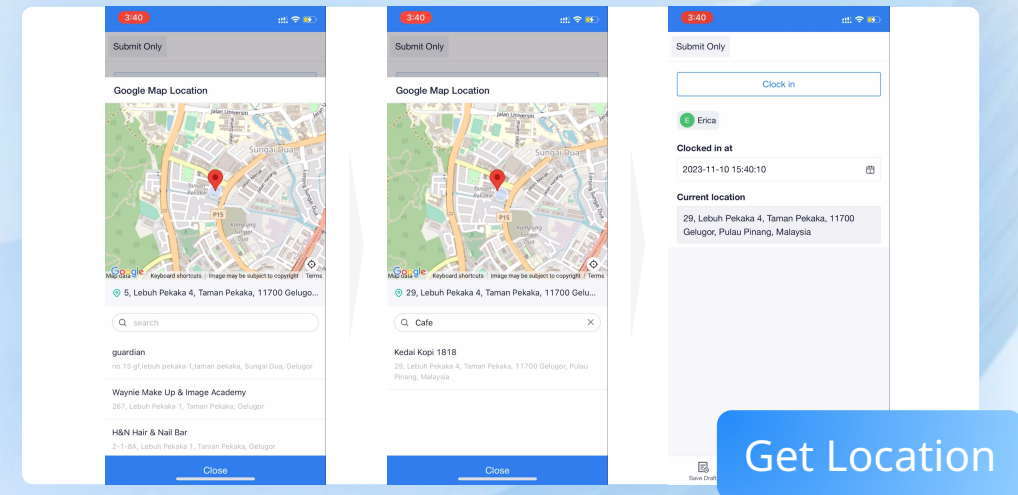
3:40

Submit Only

Google Map Location

Jalan Universiti
Sungai Dua
P15
Taman Pekaka
Kampung Sungai Dua
Lebuh Sungai Dua

Google
Map data
Keyboard shortcuts
Image may be subject to copyright
Terms

5, Lebuh Pekaka 4, Taman Pekaka, 11700 Gelugo...

search

guardian
no 15 gf,lebuh pekaka 1,taman pekaka, Sungai Dua, Gelugor

Waynie Make Up & Image Academy
267, Lebuh Pekaka 1, Taman Pekaka, Gelugor

H&N Hair & Nail Bar
2-1-8A, Lebuh Pekaka 1, Taman Pekaka, Gelugor

Close

3:40

Submit Only

Google Map Location

Jalan Universiti
Sungai Dua
P15
Taman Pekaka

Google
Map data
Keyboard shortcuts
Image may be subject to copyright
Terms

29, Lebuh Pekaka 4, Taman Pekaka, 11700 Gelugo...

Cafe

Kedai Kopi 1818
29, Lebuh Pekaka 4, Taman Pekaka, 11700 Gelugor, Pulau Pinang, Malaysia

Close

3:40

Submit Only

Clock in

E Erica

Clocked in at
2023-11-10 15:40:10

Current location
29, Lebuh Pekaka 4, Taman Pekaka, 11700 Gelugor, Pulau Pinang, Malaysia

Save Draft

Get Location